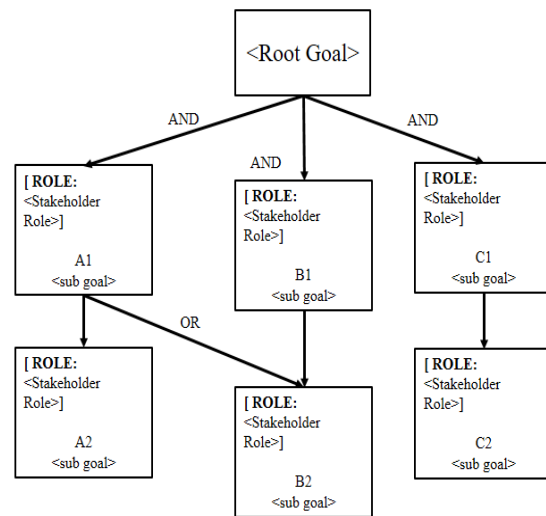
<Root Goal>

AND

AND

AND

[ ROLE: <Stakeholder Role>]

A1
<sub goal>

[ ROLE: <Stakeholder Role>]

B1
<sub goal>

[ ROLE: <Stakeholder Role>]

C1
<sub goal>

OR

[ ROLE: <Stakeholder Role>]

A2
<sub goal>

[ ROLE: <Stakeholder Role>]

B2
<sub goal>

[ ROLE: <Stakeholder Role>]

C2
<sub goal>